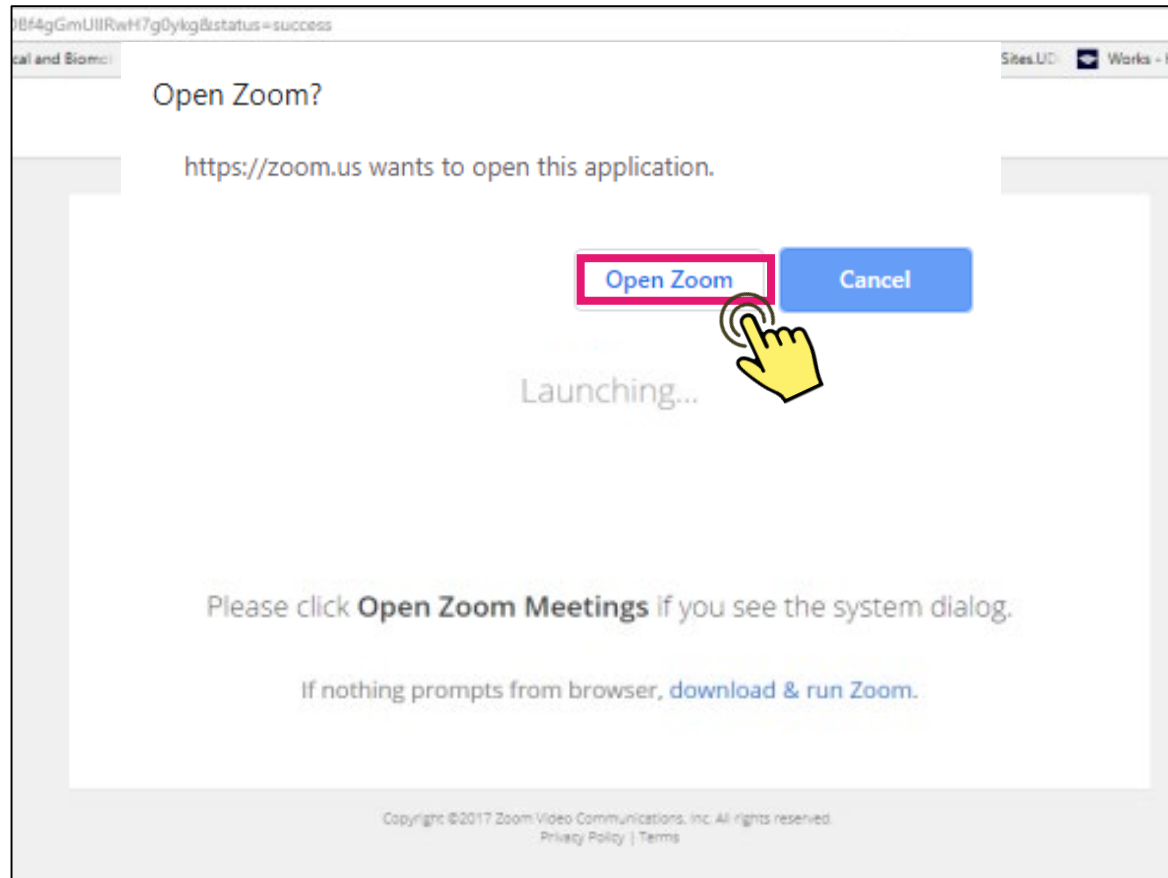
0Bf4gGmUIIRwH7g0ykg&status=success

cal and Biom

Sites.UD

Works -

Open Zoom?

https://zoom.us wants to open this application.

Open Zoom

Cancel

Launching...

Please click **Open Zoom Meetings** if you see the system dialog.

If nothing prompts from browser, download & run Zoom.

Copyright ©2017 Zoom Video Communications, Inc. All rights reserved.
Privacy Policy | Terms